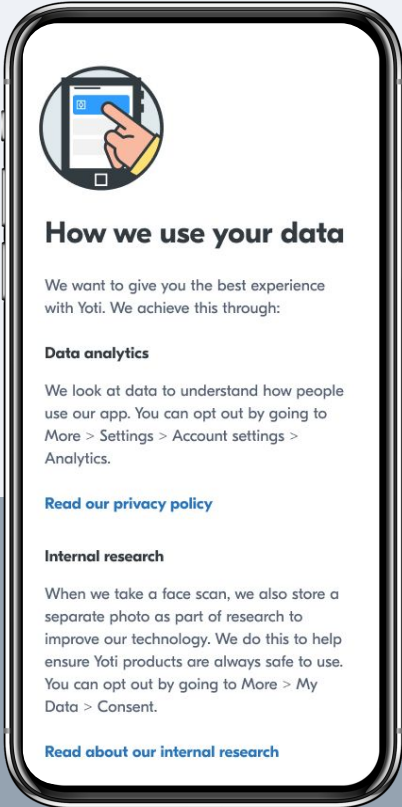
How we use your data

We want to give you the best experience with Yoti. We achieve this through:

Data analytics

We look at data to understand how people use our app. You can opt out by going to More > Settings > Account settings > Analytics.

Read our privacy policy

Internal research

When we take a face scan, we also store a separate photo as part of research to improve our technology. We do this to help ensure Yoti products are always safe to use. You can opt out by going to More > My Data > Consent.

Read about our internal research